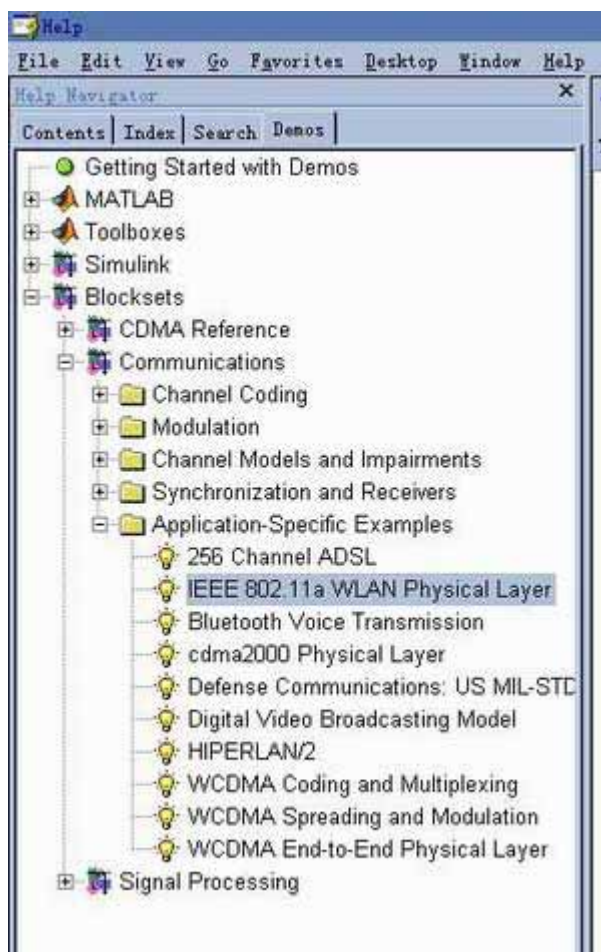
Help

File Edit View Go Favorites Desktop Window Help

Help Navigator

×

Contents | Index | Search | Demos

Getting Started with Demos
MATLAB
Toolboxes
Simulink
Blocksets
CDMA Reference
Communications
Channel Coding
Modulation
Channel Models and Impairments
Synchronization and Receivers
Application-Specific Examples
256 Channel ADSL
IEEE 802.11a WLAN Physical Layer
Bluetooth Voice Transmission
cdma2000 Physical Layer
Defense Communications: US MIL-STD
Digital Video Broadcasting Model
HIPERLAN/2
WCDMA Coding and Multiplexing
WCDMA Spreading and Modulation
WCDMA End-to-End Physical Layer
Signal Processing